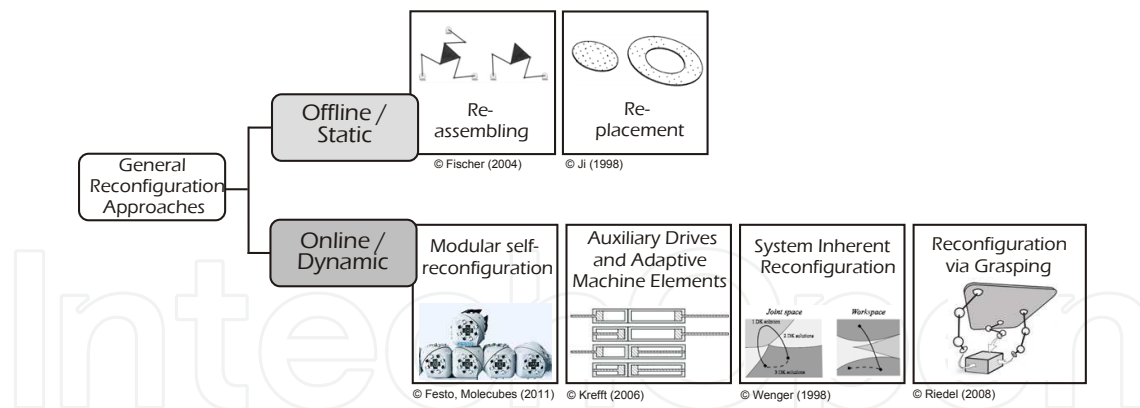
General Reconfiguration Approaches

Offline / Static

Re-assembling

© Fischer (2004)

Re-placement

© Ji (1998)

Online / Dynamic

Modular self-reconfiguration

© Festo, Molecubes (2011)

Auxiliary Drives and Adaptive Machine Elements

© Krefft (2006)

System Inherent Reconfiguration

Joint space

Workspace

© Wenger (1998)

Reconfiguration via Grasping

© Riedel (2008)